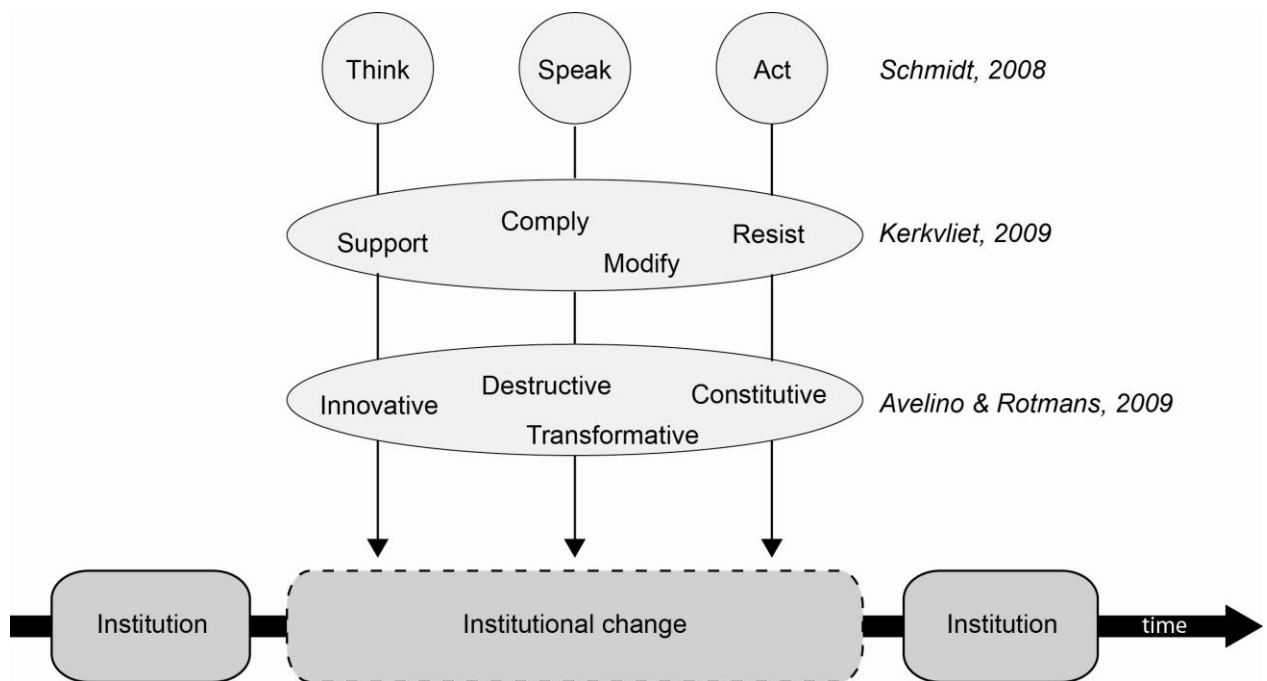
Think Speak Act

Schmidt, 2008

Support Comply Modify Resist

Kerkvliet, 2009

Innovative Destructive Transformative Constitutive

Avelino & Rotmans, 2009

Institution

Institutional change

Institution

time